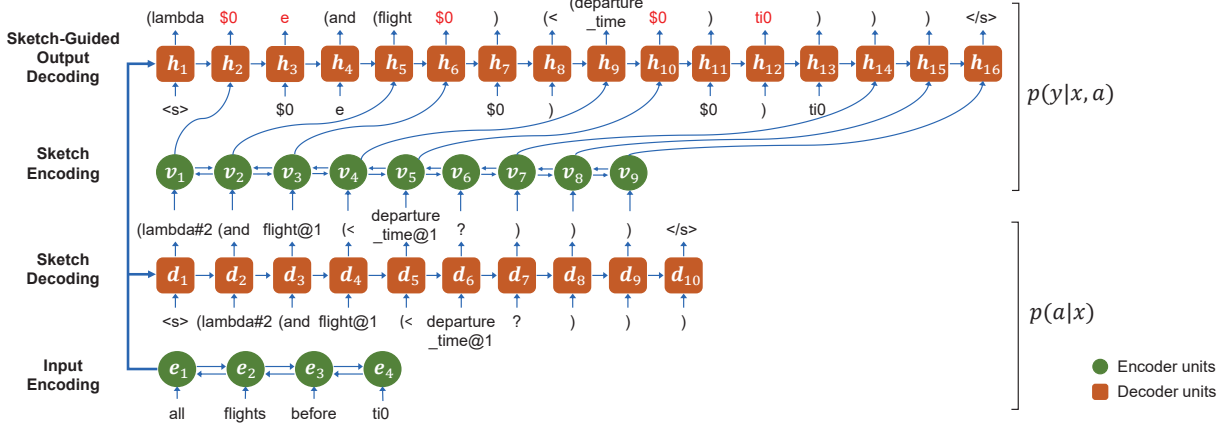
Sketch-Guided Output Decoding

(lambda $0 e (and (flight $0 ) (< (departure _time $0 ) ti0 ) ) ) </s>

$h_1$ $h_2$ $h_3$ $h_4$ $h_5$ $h_6$ $h_7$ $h_8$ $h_9$ $h_{10}$ $h_{11}$ $h_{12}$ $h_{13}$ $h_{14}$ $h_{15}$ $h_{16}$

<s> $0 e $0 ) $0 ) ti0

$p(y|x, a)$

Sketch Encoding

$v_1$ $v_2$ $v_3$ $v_4$ $v_5$ $v_6$ $v_7$ $v_8$ $v_9$

Sketch Decoding

(lambda#2 (and flight@1 (< departure _time@1 ? ) ) ) </s>

$d_1$ $d_2$ $d_3$ $d_4$ $d_5$ $d_6$ $d_7$ $d_8$ $d_9$ $d_{10}$

<s> (lambda#2 (and flight@1 (< departure _time@1 ? ) ) )

$p(a|x)$

Input Encoding

$e_1$ $e_2$ $e_3$ $e_4$

all flights before ti0

Encoder units
Decoder units